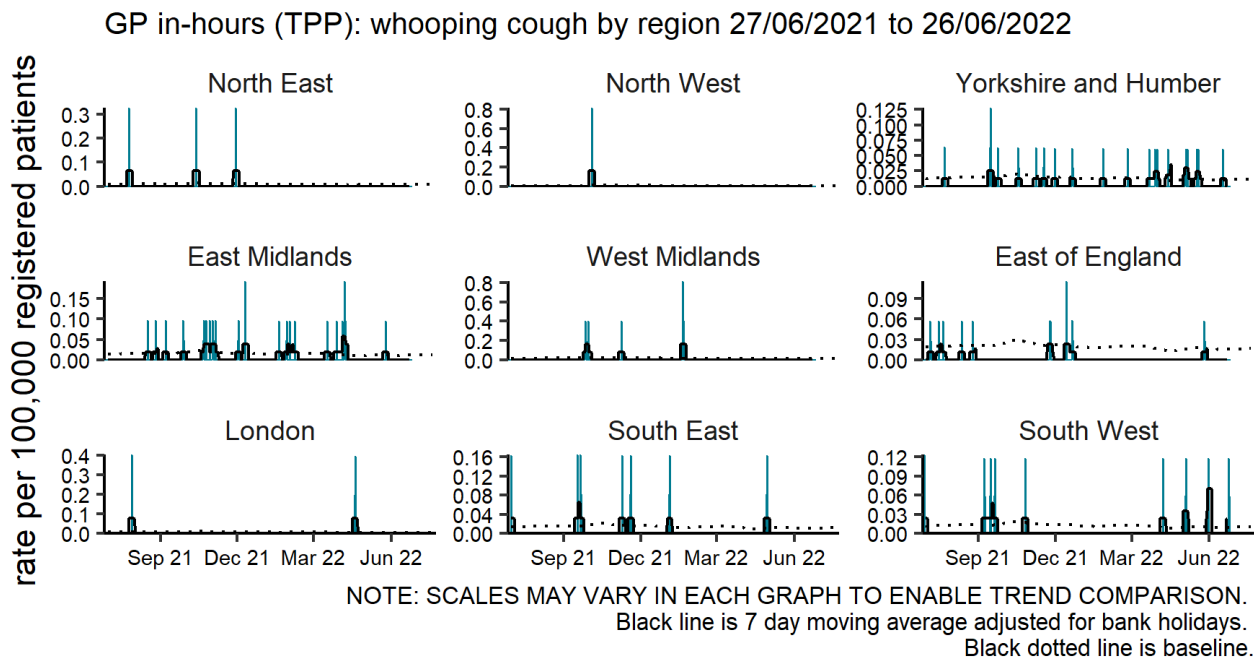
GP in-hours (TPP): whooping cough by region 27/06/2021 to 26/06/2022

rate per 100,000 registered patients

North East
0.3
0.2
0.1
0.0

North West
0.8
0.6
0.4
0.2
0.0

Yorkshire and Humber
0.125
0.100
0.075
0.050
0.025
0.000

East Midlands
0.15
0.10
0.05
0.00

West Midlands
0.8
0.6
0.4
0.2
0.0

East of England
0.09
0.06
0.03
0.00

London
0.4
0.3
0.2
0.1
0.0
Sep 21
Dec 21
Mar 22
Jun 22

South East
0.16
0.12
0.08
0.04
0.00
Sep 21
Dec 21
Mar 22
Jun 22

South West
0.12
0.09
0.06
0.03
0.00
Sep 21
Dec 21
Mar 22
Jun 22

NOTE: SCALES MAY VARY IN EACH GRAPH TO ENABLE TREND COMPARISON.
Black line is 7 day moving average adjusted for bank holidays.
Black dotted line is baseline.